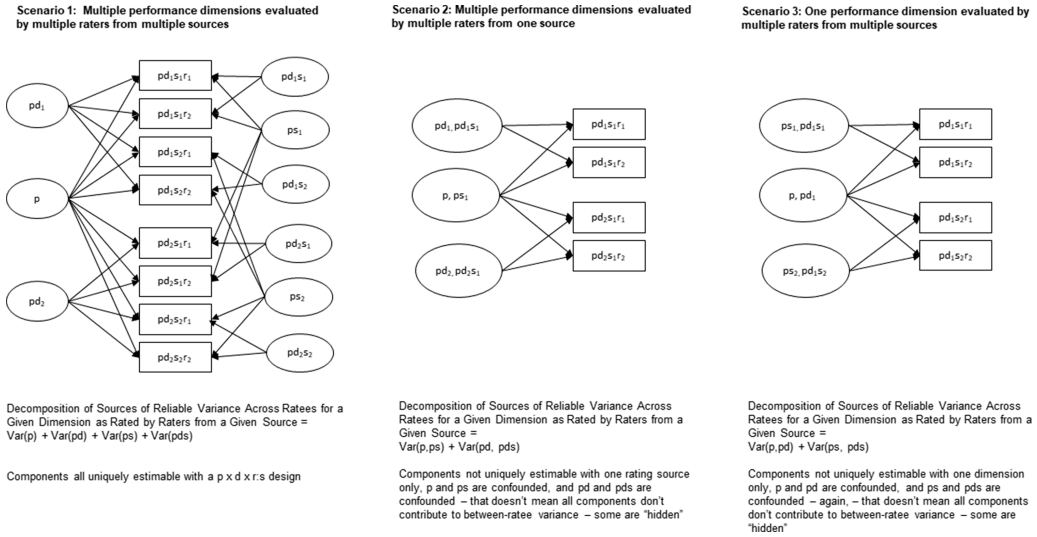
Scenario 1: Multiple performance dimensions evaluated by multiple raters from multiple sources

$pd_1$

$p$

$pd_2$

$pd_1s_1r_1$

$pd_1s_1r_2$

$pd_1s_2r_1$

$pd_1s_2r_2$

$pd_2s_1r_1$

$pd_2s_1r_2$

$pd_2s_2r_1$

$pd_2s_2r_2$

$pd_1s_1$

$ps_1$

$pd_1s_2$

$pd_2s_1$

$ps_2$

$pd_2s_2$

Decomposition of Sources of Reliable Variance Across Ratees for a Given Dimension as Rated by Raters from a Given Source = Var(p) + Var(pd) + Var(ps) + Var(pds)

Components all uniquely estimable with a p x d x r:s design

Scenario 2: Multiple performance dimensions evaluated by multiple raters from one source

$pd_1, pd_1s_1$

$p, ps_1$

$pd_2, pd_2s_1$

$pd_1s_1r_1$

$pd_1s_1r_2$

$pd_2s_1r_1$

$pd_2s_1r_2$

Decomposition of Sources of Reliable Variance Across Ratees for a Given Dimension as Rated by Raters from a Given Source =
Var(p,ps) + Var(pd, pds)

Components not uniquely estimable with one rating source only, p and ps are confounded, and pd and pds are confounded – that doesn't mean all components don't contribute to between-ratee variance – some are "hidden"

Scenario 3: One performance dimension evaluated by multiple raters from multiple sources

$ps_1, pd_1s_1$

$p, pd_1$

$ps_2, pd_1s_2$

$pd_1s_1r_1$

$pd_1s_1r_2$

$pd_1s_2r_1$

$pd_1s_2r_2$

Decomposition of Sources of Reliable Variance Across Ratees for a Given Dimension as Rated by Raters from a Given Source =
Var(p,pd) + Var(ps, pds)

Components not uniquely estimable with one dimension only, p and pd are confounded, and ps and pds are confounded – again, – that doesn't mean all components don't contribute to between-ratee variance – some are "hidden"